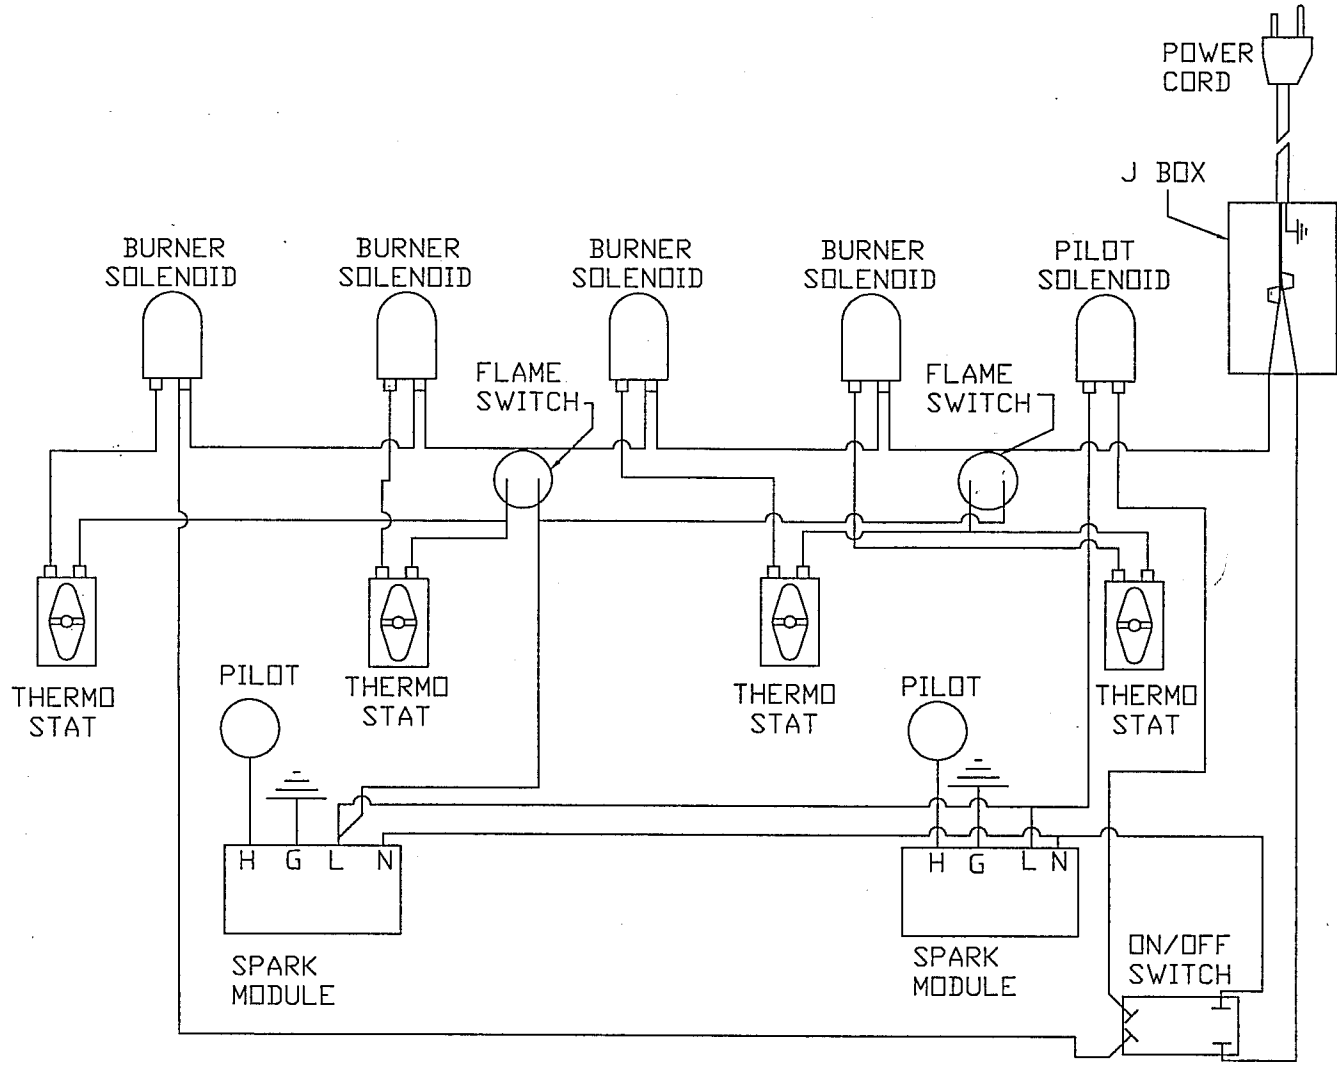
POWER CORD

J BOX

BURNER SOLENOID

BURNER SOLENOID

BURNER SOLENOID

BURNER SOLENOID

PILOT SOLENOID

FLAME SWITCH

FLAME SWITCH

THERMO STAT

THERMO STAT

THERMO STAT

THERMO STAT

PILOT

PILOT

H G L N

SPARK MODULE

H G L N

SPARK MODULE

ON/OFF SWITCH